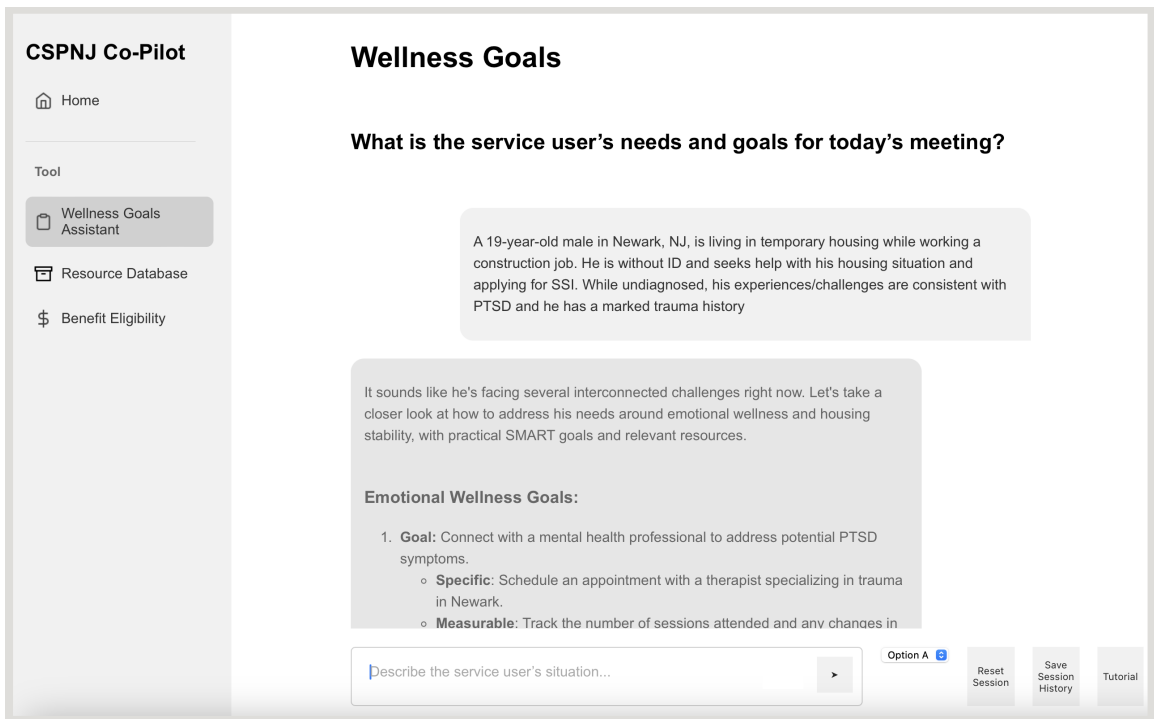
CSPNJ Co-Pilot

Home

Tool

Wellness Goals Assistant

Resource Database

Benefit Eligibility

Wellness Goals

What is the service user's needs and goals for today's meeting?

A 19-year-old male in Newark, NJ, is living in temporary housing while working a construction job. He is without ID and seeks help with his housing situation and applying for SSI. While undiagnosed, his experiences/challenges are consistent with PTSD and he has a marked trauma history

It sounds like he's facing several interconnected challenges right now. Let's take a closer look at how to address his needs around emotional wellness and housing stability, with practical SMART goals and relevant resources.

Emotional Wellness Goals:

1. **Goal:** Connect with a mental health professional to address potential PTSD symptoms.
   - **Specific**: Schedule an appointment with a therapist specializing in trauma in Newark.
   - **Measurable**: Track the number of sessions attended and any changes in

Describe the service user's situation...

➤

Option A

Reset Session

Save Session History

Tutorial